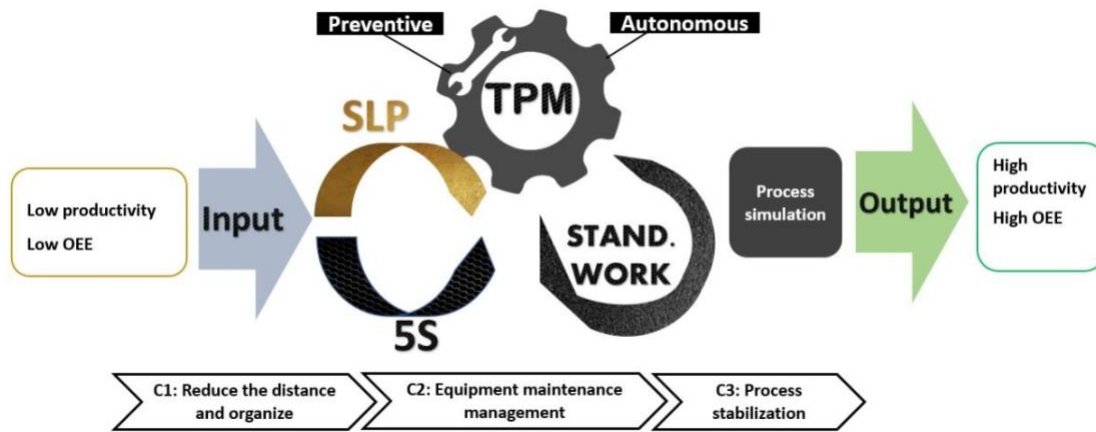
Preventive

Autonomous

TPM

SLP

Low productivity
Low OEE

Input

5S

STAND. WORK

Process simulation

Output

High productivity
High OEE

C1: Reduce the distance and organize

C2: Equipment maintenance management

C3: Process stabilization